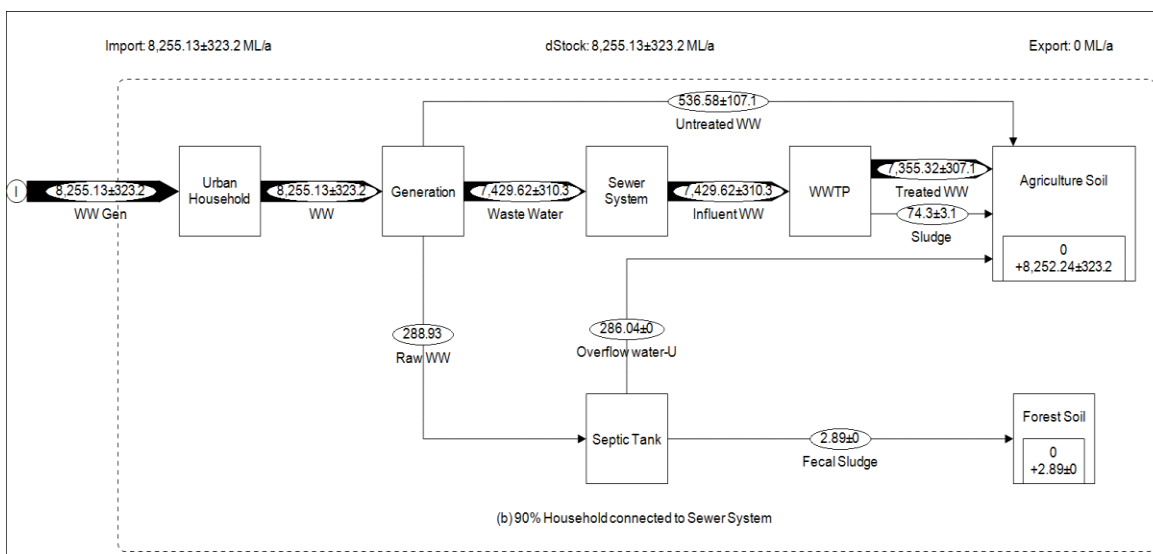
Import: 8,255.13±323.2 ML/a

dStock: 8,255.13±323.2 ML/a

Export: 0 ML/a

536.58±107.1

Untreated WW

I

8,255.13±323.2

WW Gen

Urban Household

8,255.13±323.2

WW

Generation

7,429.62±310.3

Waste Water

Sewer System

7,429.62±310.3

Influent WW

WWTP

7,355.32±307.1

Treated WW

74.3±3.1

Sludge

Agriculture Soil

0

+8,252.24±323.2

288.93

Raw WW

286.04±0

Overflow water-U

Septic Tank

2.89±0

Fecal Sludge

Forest Soil

0

+2.89±0

(b) 90% Household connected to Sewer System